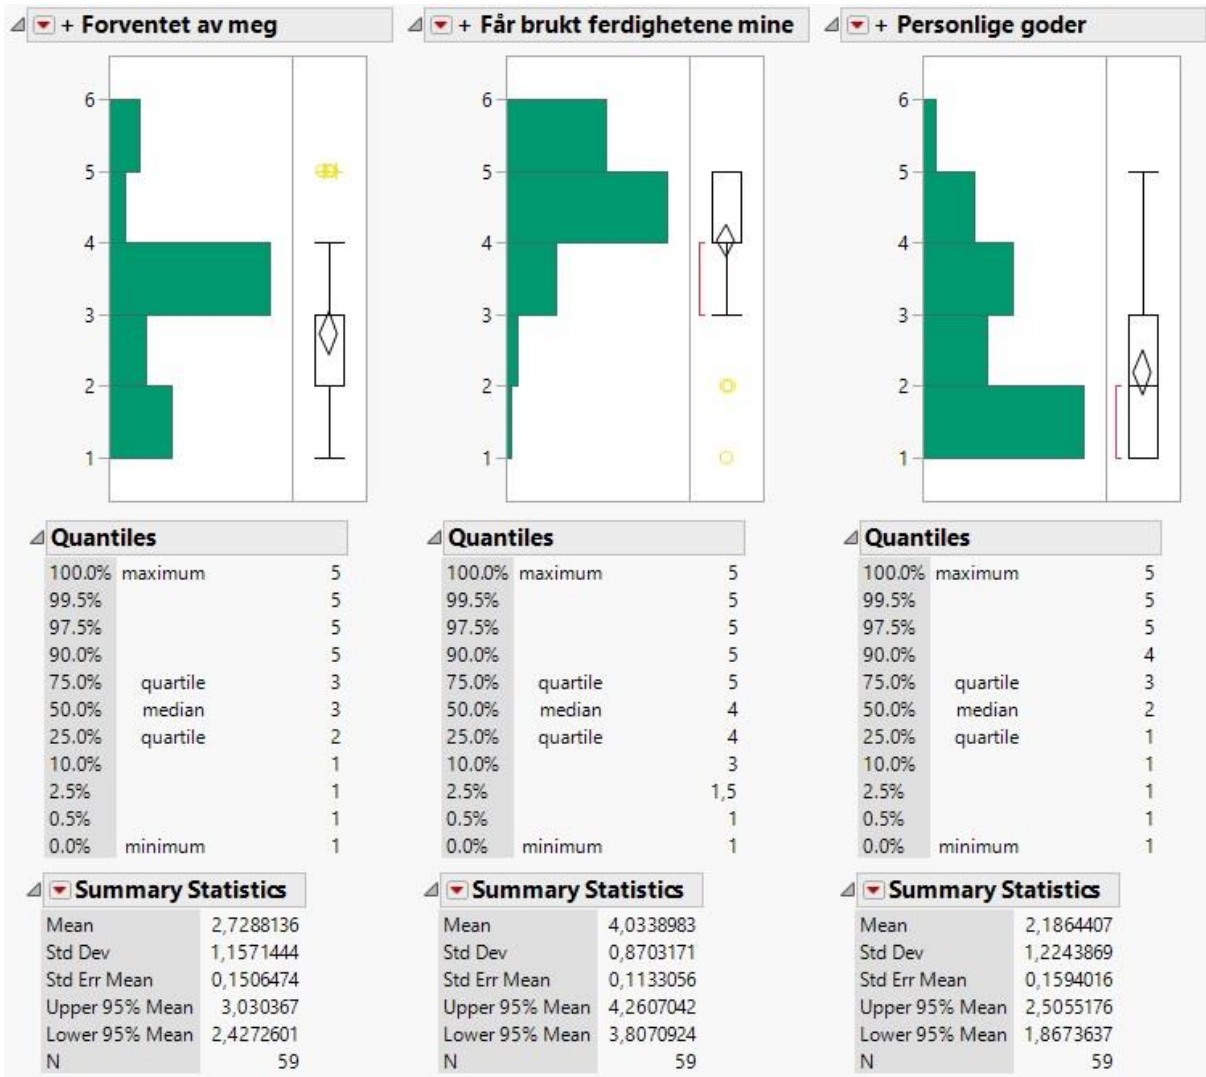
+ Forventet av meg

6
5
4
3
2
1

Quantiles

| | | |
|---|---|---|
| 100.0% | maximum | 5 |
| 99.5% | | 5 |
| 97.5% | | 5 |
| 90.0% | | 5 |
| 75.0% | quartile | 3 |
| 50.0% | median | 3 |
| 25.0% | quartile | 2 |
| 10.0% | | 1 |
| 2.5% | | 1 |
| 0.5% | | 1 |
| 0.0% | minimum | 1 |

Summary Statistics

| | |
|---|---|
| Mean | 2,7288136 |
| Std Dev | 1,1571444 |
| Std Err Mean | 0,1506474 |
| Upper 95% Mean | 3,030367 |
| Lower 95% Mean | 2,4272601 |
| N | 59 |

+ Får brukt ferdighetene mine

6
5
4
3
2
1

Quantiles

| | | |
|---|---|---|
| 100.0% | maximum | 5 |
| 99.5% | | 5 |
| 97.5% | | 5 |
| 90.0% | | 5 |
| 75.0% | quartile | 5 |
| 50.0% | median | 4 |
| 25.0% | quartile | 4 |
| 10.0% | | 3 |
| 2.5% | | 1,5 |
| 0.5% | | 1 |
| 0.0% | minimum | 1 |

Summary Statistics

| | |
|---|---|
| Mean | 4,0338983 |
| Std Dev | 0,8703171 |
| Std Err Mean | 0,1133056 |
| Upper 95% Mean | 4,2607042 |
| Lower 95% Mean | 3,8070924 |
| N | 59 |

+ Personlige goder

6
5
4
3
2
1

Quantiles

| | | |
|---|---|---|
| 100.0% | maximum | 5 |
| 99.5% | | 5 |
| 97.5% | | 5 |
| 90.0% | | 4 |
| 75.0% | quartile | 3 |
| 50.0% | median | 2 |
| 25.0% | quartile | 1 |
| 10.0% | | 1 |
| 2.5% | | 1 |
| 0.5% | | 1 |
| 0.0% | minimum | 1 |

Summary Statistics

| | |
|---|---|
| Mean | 2,1864407 |
| Std Dev | 1,2243869 |
| Std Err Mean | 0,1594016 |
| Upper 95% Mean | 2,5055176 |
| Lower 95% Mean | 1,8673637 |
| N | 59 |